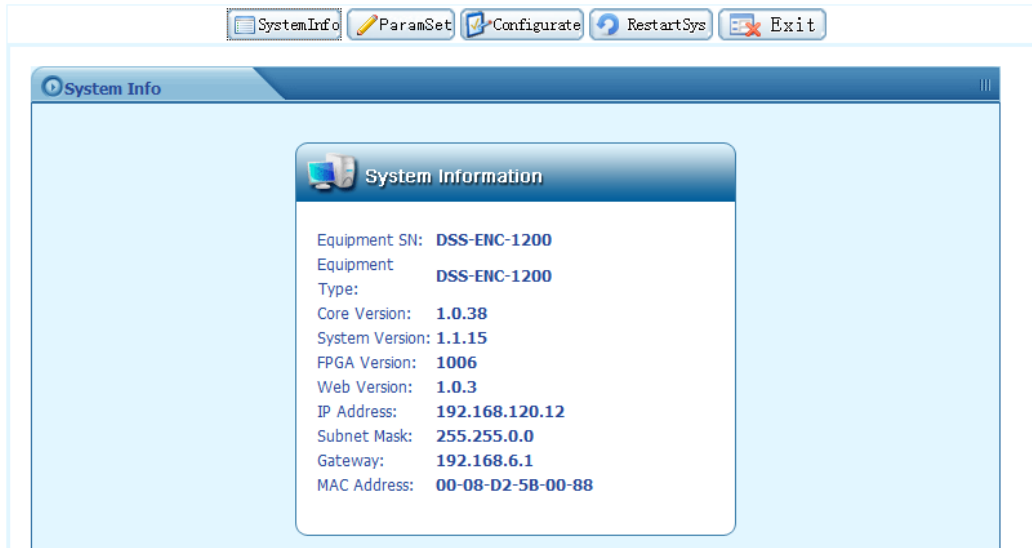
SystemInfo ParamSet Configurate RestartSys Exit

System Info

System Information

| | |
|---|---|
| Equipment SN: | DSS-ENC-1200 |
| Equipment Type: | DSS-ENC-1200 |
| Core Version: | 1.0.38 |
| System Version: | 1.1.15 |
| FPGA Version: | 1006 |
| Web Version: | 1.0.3 |
| IP Address: | 192.168.120.12 |
| Subnet Mask: | 255.255.0.0 |
| Gateway: | 192.168.6.1 |
| MAC Address: | 00-08-D2-5B-00-88 |